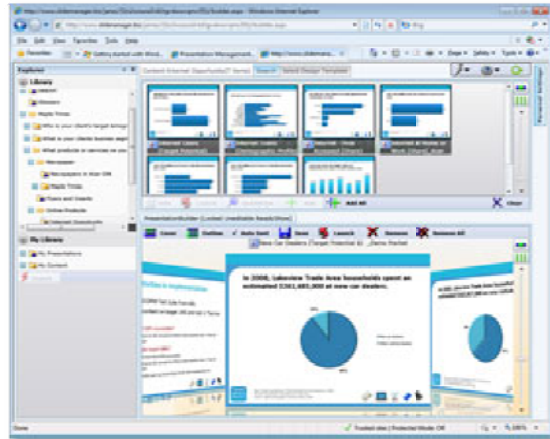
http://www.slidemanager.biz/jamie/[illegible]/Builder.aspx - Windows Internet Explorer

File Edit View Favorites Tools Help

Favorites

Gallery started with Word...

Presentation Management...

http://www.slidemanager...

Page Safety Tools

Explorer

Library

Maple Times

Who is your client's target group

What is your client business age

What products or services do you

Newspapers

Newspapers in Your CM

Maple Times

Flyers and Inserts

Online Products

My Library

My Presentations

My Content

Content Internet Opportunity(7 items)

Search

Select Design Template

Add All

Clear

PresentationBuilder (Locked Unmodifiable Result)(Show)

Cover

Outline

Auto Sort

Save

Launch

Remove

Remove All

New Car Dealers (Target Potential $)

Demo Market

In 2006, Lakeview Trade Area households spent an estimated $161,685,000 at new car dealers.

Done

Trusted sites | Protected Mode: Off

100%